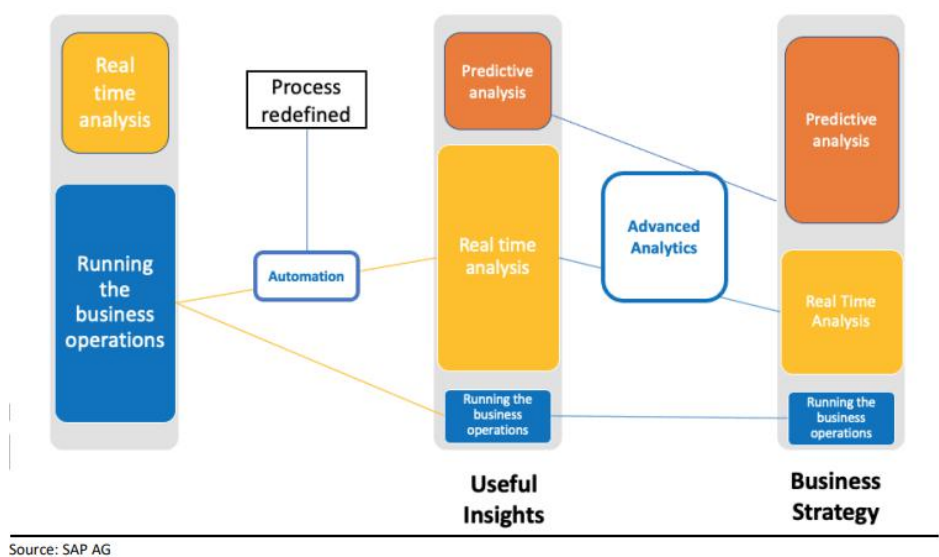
Real time analysis

Running the business operations

Process redefined

Automation

Predictive analysis

Real time analysis

Running the business operations

Useful Insights

Advanced Analytics

Predictive analysis

Real Time Analysis

Running the business operations

Business Strategy

Source: SAP AG